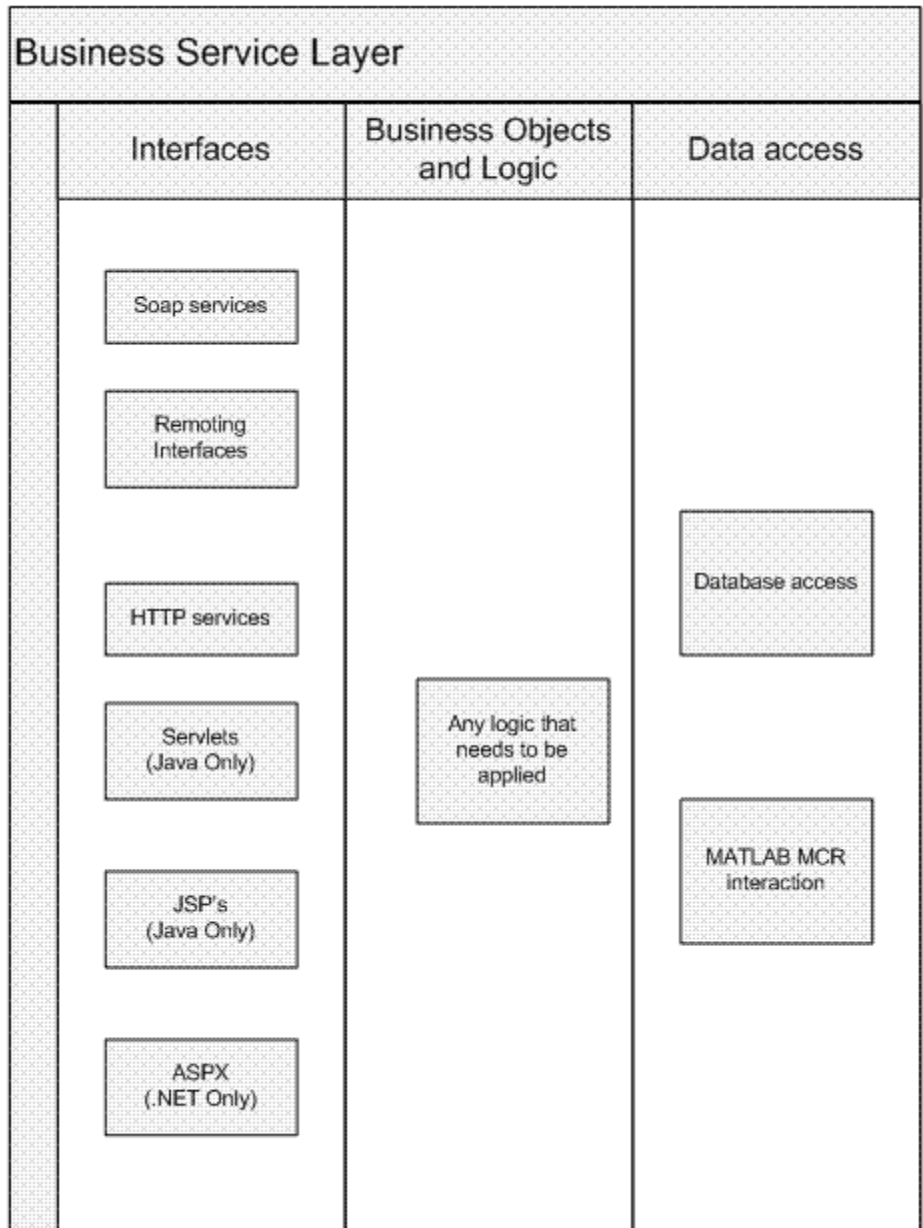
Business Service Layer

Interfaces

Business Objects and Logic

Data access

Soap services

Remoting Interfaces

HTTP services

Servlets (Java Only)

JSP's (Java Only)

ASPX (.NET Only)

Any logic that needs to be applied

Database access

MATLAB MCR interaction